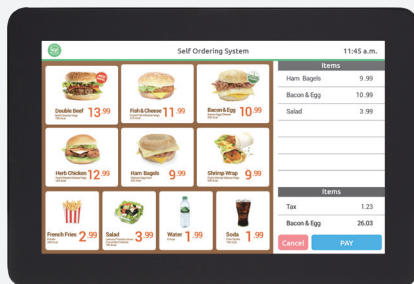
Self Ordering System

11:45 a.m.

Double Beef 13.99

Fish & Cheese 11.99

Bacon & Egg 10.99

Herb Chicken 12.99

Ham Bagels 9.99

Shrimp Wrap 9.99

French Fries 2.99

Salad 3.99

Water 1.99

Soda 1.99

Items

| | |
|---|---|
| Ham Bagels | 9.99 |
| Bacon & Egg | 10.99 |
| Salad | 3.99 |

Items

| | |
|---|---|
| Tax | 1.23 |
| Bacon & Egg | 26.03 |

Cancel

PAY